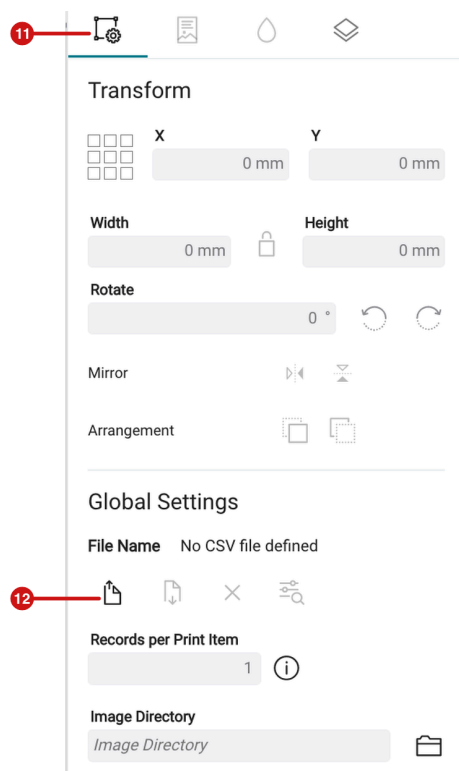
11

Transform

X

0 mm

Y

0 mm

Width

0 mm

Height

0 mm

Rotate

0 °

Mirror

Arrangement

Global Settings

File Name No CSV file defined

12

Records per Print Item

1

Image Directory

Image Directory